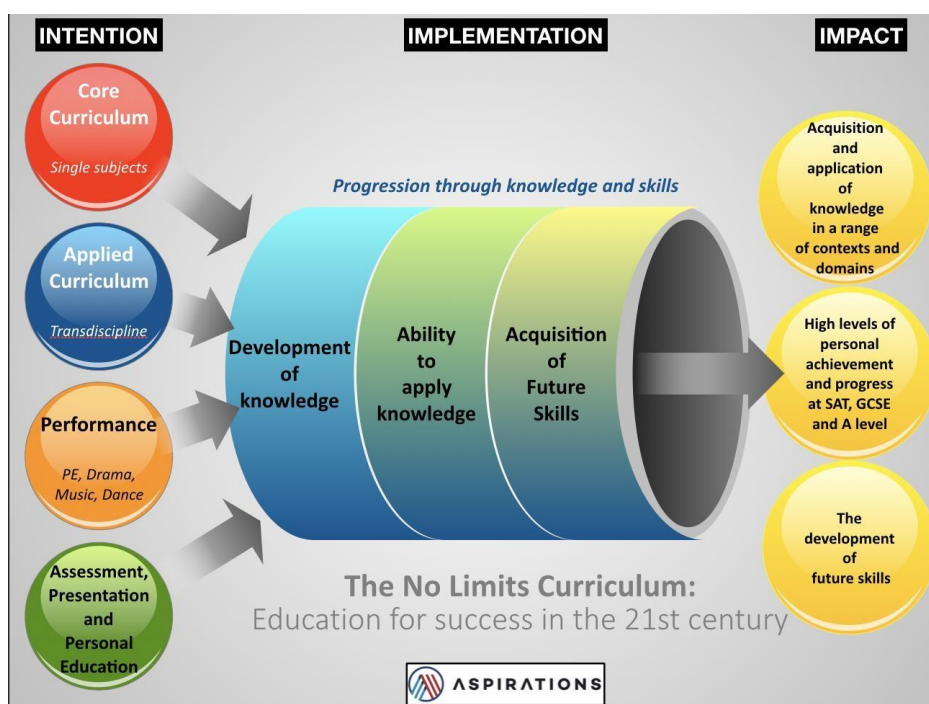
INTENTION

IMPLEMENTATION

IMPACT

Core Curriculum

Single subjects

Applied Curriculum

Transdiscipline

Performance

PE, Drama, Music, Dance

Assessment, Presentation and Personal Education

Progression through knowledge and skills

Development of knowledge

Ability to apply knowledge

Acquisition of Future Skills

Acquisition and application of knowledge in a range of contexts and domains

High levels of personal achievement and progress at SAT, GCSE and A level

The development of future skills

The No Limits Curriculum:
Education for success in the 21st century

ASPIRATIONS